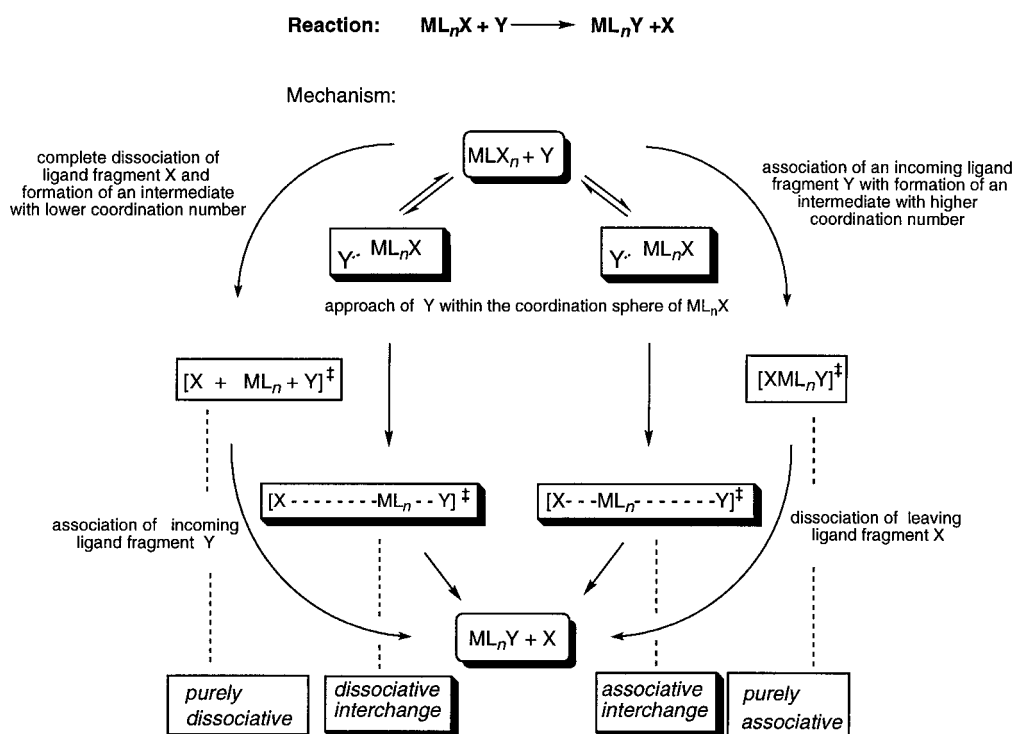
**Reaction:** $ML_nX + Y \longrightarrow ML_nY + X$

Mechanism:

$MLX_n + Y$

complete dissociation of ligand fragment X and formation of an intermediate with lower coordination number

association of an incoming ligand fragment Y with formation of an intermediate with higher coordination number

$Y \cdot\cdot ML_nX$

$Y \cdot\cdot ML_nX$

approach of Y within the coordination sphere of $ML_nX$

$[X + ML_n + Y]^\ddagger$

$[XML_nY]^\ddagger$

$[X - - - - - - - ML_n - - Y]^\ddagger$

$[X - - - ML_n - - - - - - - Y]^\ddagger$

association of incoming ligand fragment Y

dissociation of leaving ligand fragment X

$ML_nY + X$

*purely dissociative*

*dissociative interchange*

*associative interchange*

*purely associative*